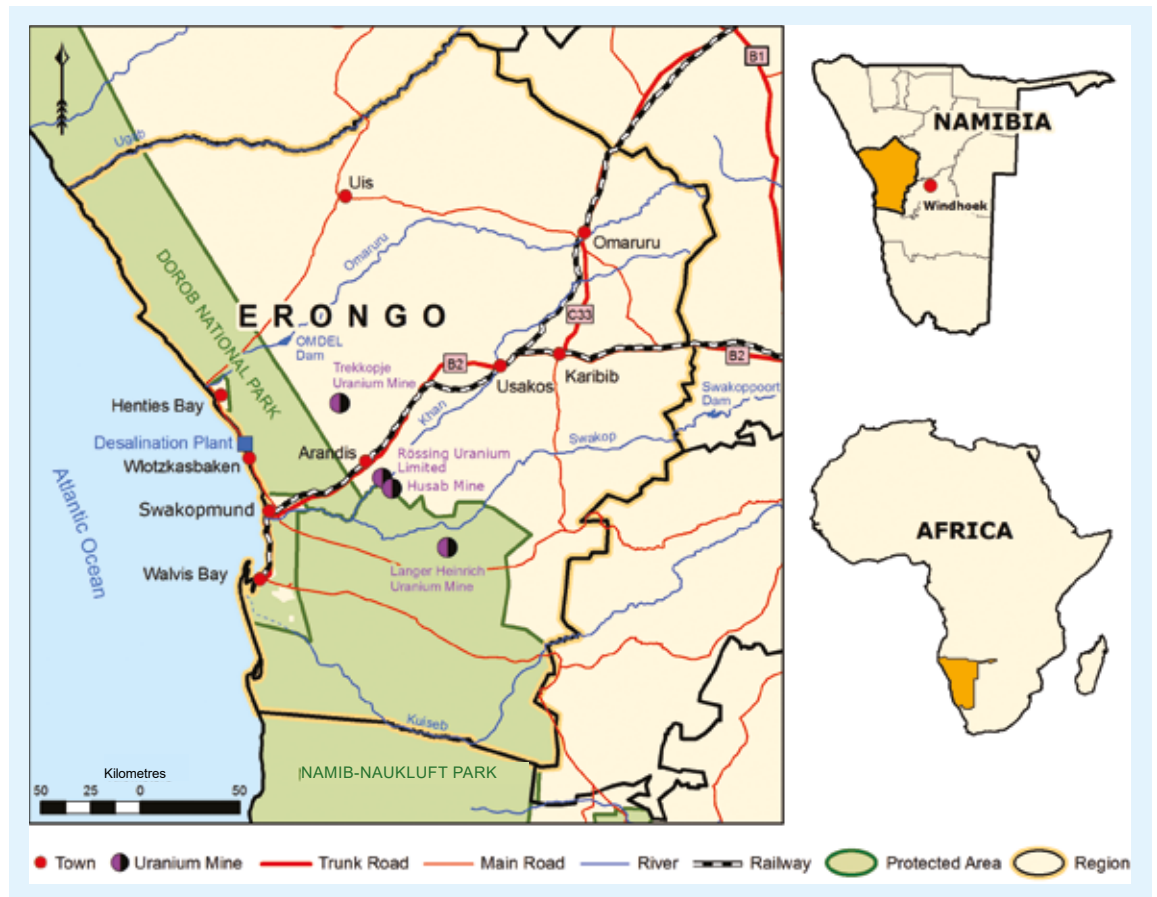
B1
Ugab
Uis
Omaruru
Omaruru
DOROB NATIONAL PARK
ERONGO
OMDEL Dam
C33
B2
B2
Trekkopje Uranium Mine
Usakos
Karibib
Swakoppoort Dam
Henties Bay
Khan
Desalination Plant
Arandis
Swakop
Wlotzkasbaken
Rössing Uranium Limited
Husab Mine
Swakopmund
Atlantic Ocean
Langer Heinrich Uranium Mine
Walvis Bay
Kuiseb
NAMIB-NAUKLUFT PARK
Kilometres
50 25 0 50
NAMIBIA
Windhoek
AFRICA
Town Uranium Mine Trunk Road Main Road River Railway Protected Area Region